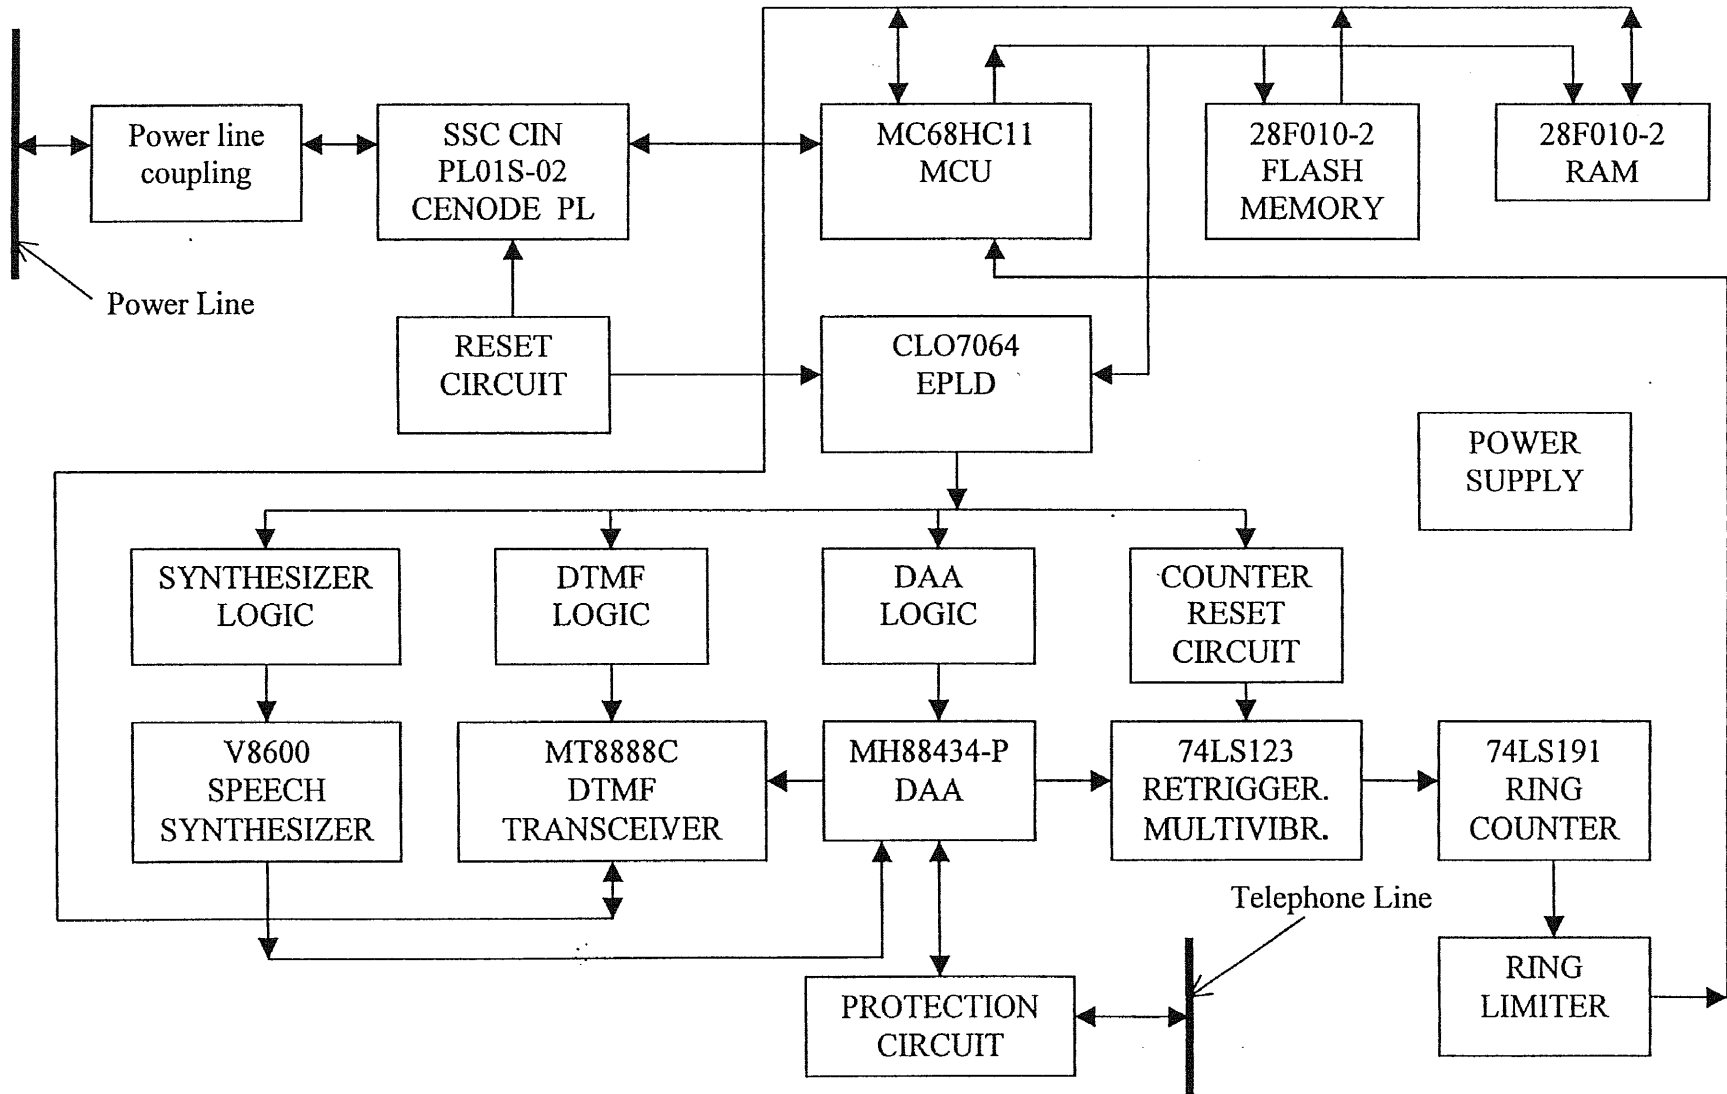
Power line coupling

SSC CIN PL01S-02 CENODE PL

MC68HC11 MCU

28F010-2 FLASH MEMORY

28F010-2 RAM

Power Line

RESET CIRCUIT

CLO7064 EPLD

POWER SUPPLY

SYNTHESIZER LOGIC

DTMF LOGIC

DAA LOGIC

COUNTER RESET CIRCUIT

V8600 SPEECH SYNTHESIZER

MT8888C DTMF TRANSCEIVER

MH88434-P DAA

74LS123 RETRIGGER. MULTIVIBR.

74LS191 RING COUNTER

Telephone Line

PROTECTION CIRCUIT

RING LIMITER